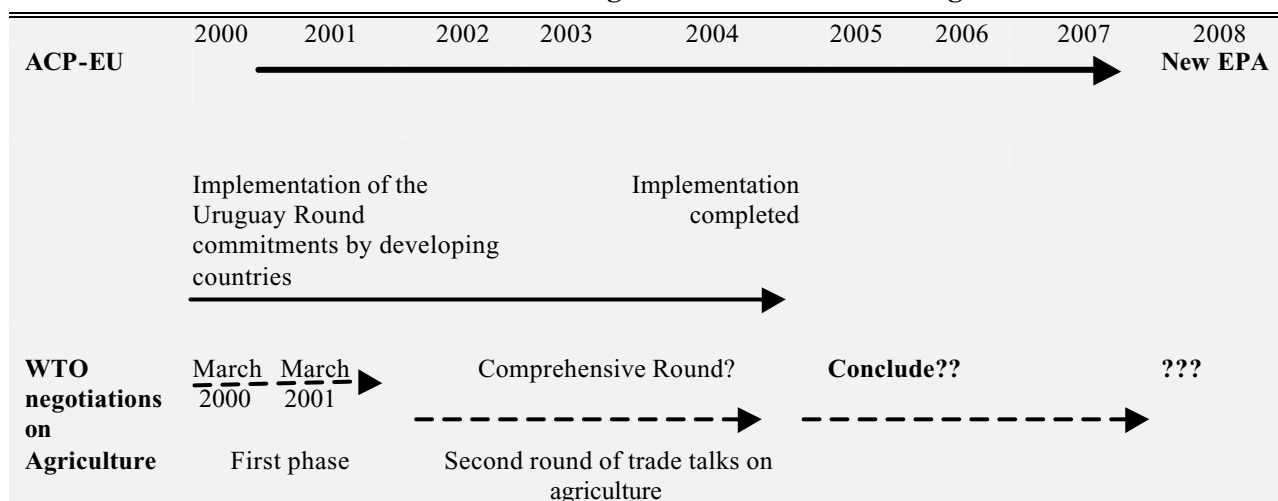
| | 2000 | 2001 | 2002 | 2003 | 2004 | 2005 | 2006 | 2007 | 2008 |
|---|---|---|---|---|---|---|---|---|---|
| **ACP-EU** | | | | | | | | | **New EPA** |

Implementation of the Uruguay Round commitments by developing countries

Implementation completed

**WTO negotiations on Agriculture**

March 2000 March 2001

First phase

Comprehensive Round?

Second round of trade talks on agriculture

**Conclude??**

**???**